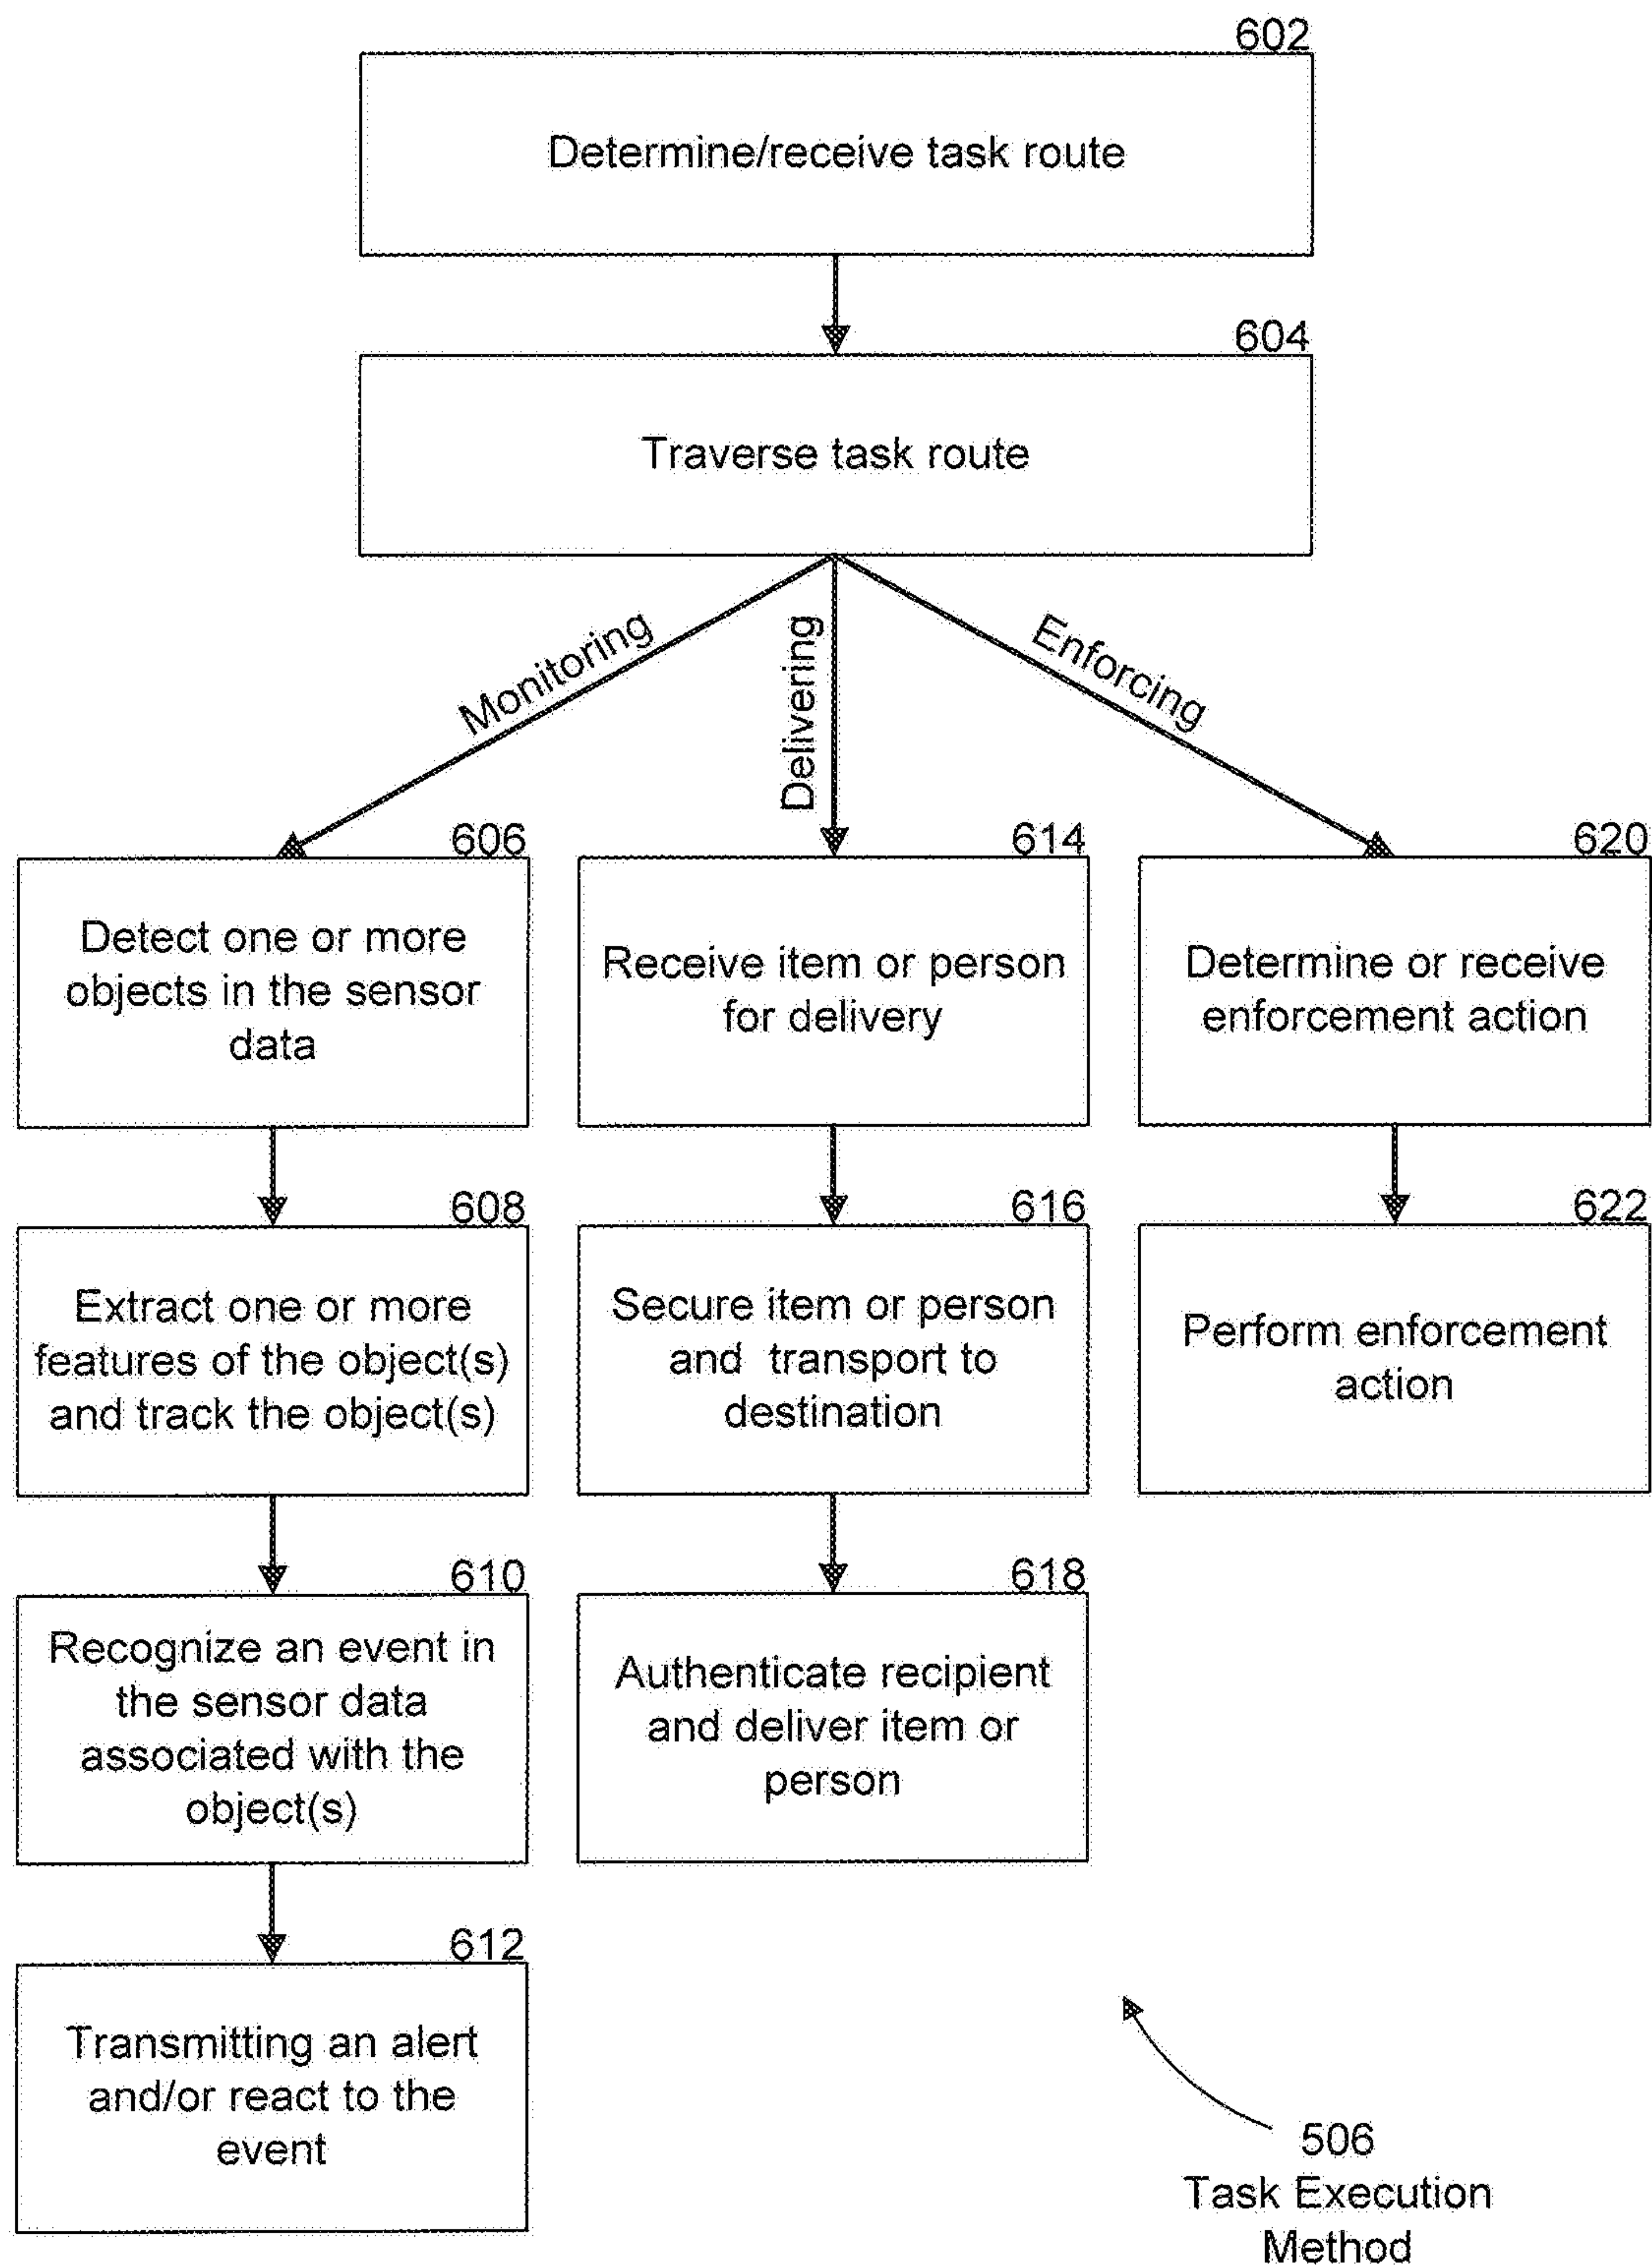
602
Determine/receive task route

604
Traverse task route

Monitoring

Delivering

Enforcing

606
Detect one or more objects in the sensor data

608
Extract one or more features of the object(s) and track the object(s)

610
Recognize an event in the sensor data associated with the object(s)

612
Transmitting an alert and/or react to the event

614
Receive item or person for delivery

616
Secure item or person and transport to destination

618
Authenticate recipient and deliver item or person

620
Determine or receive enforcement action

622
Perform enforcement action

506
Task Execution Method